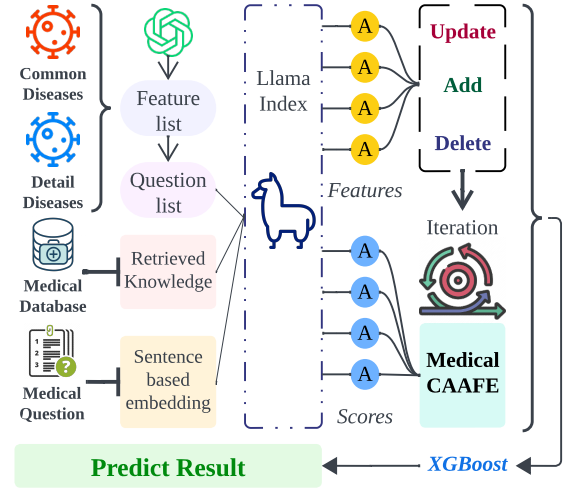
Common Diseases

Detail Diseases

Medical Database

Medical Question

Feature list

Question list

Retrieved Knowledge

Sentence based embedding

Llama Index

Features

Scores

A
A
A
A

A
A
A
A

Update

Add

Delete

Iteration

Medical CAAFE

Predict Result

XGBoost